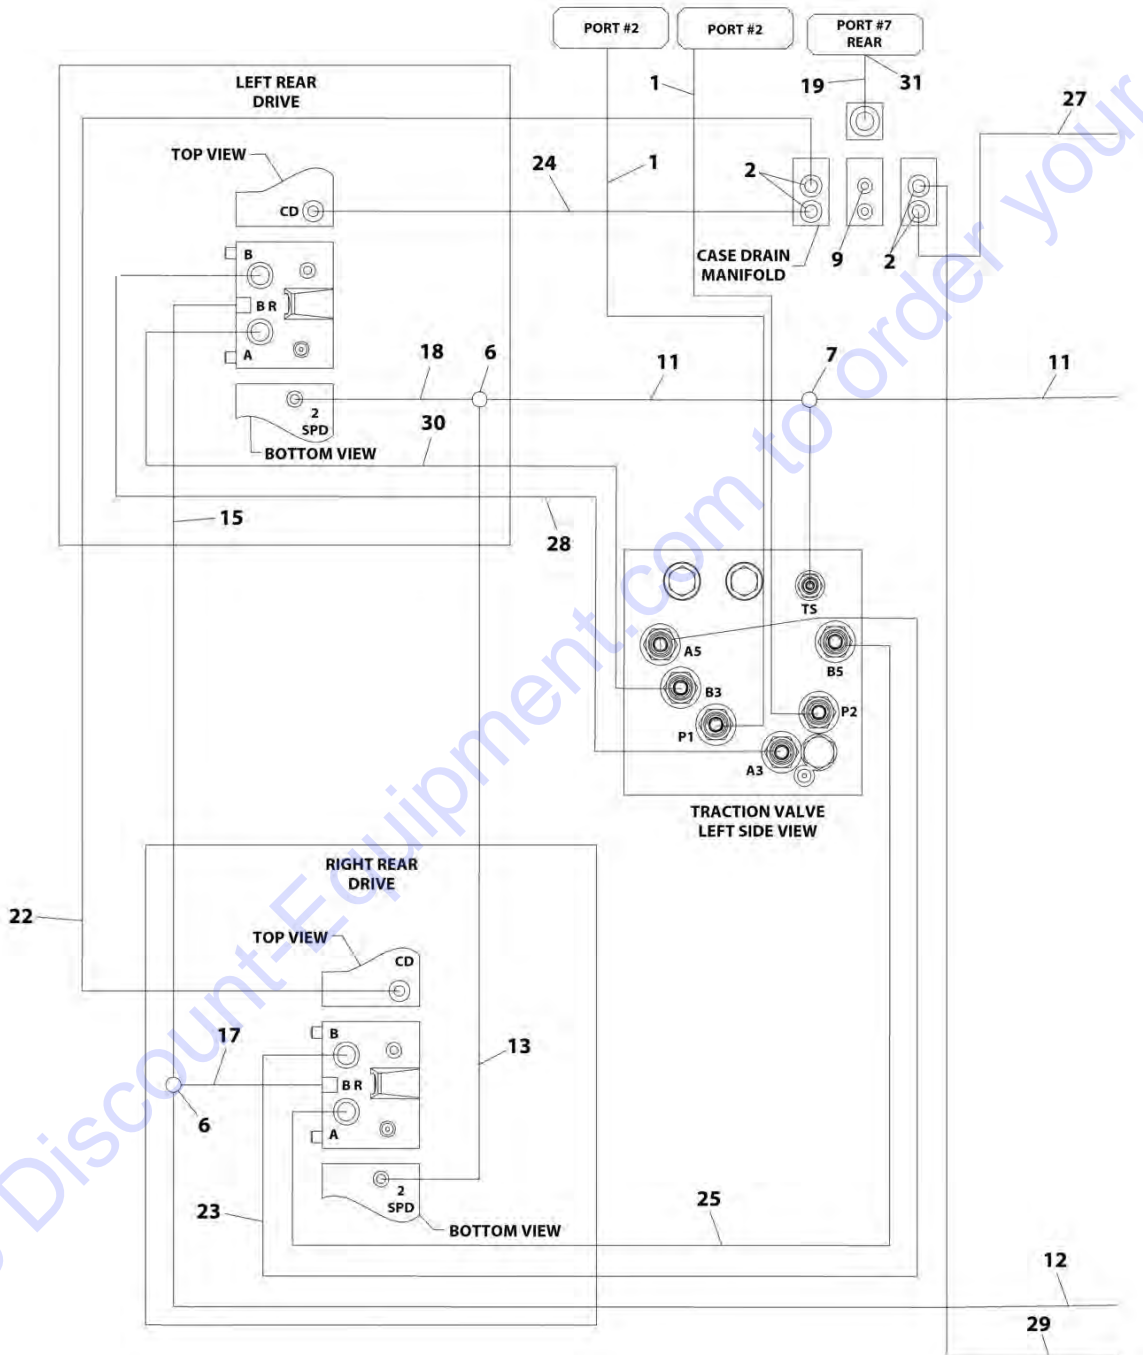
PORT #2
PORT #2
PORT #7 REAR
1
19
31
27
LEFT REAR DRIVE
TOP VIEW
24
1
2
CD
B
BR
A
CASE DRAIN MANIFOLD
9
2
18
6
11
7
11
2 SPD
30
BOTTOM VIEW
15
28
TS
A5
B5
B3
P2
P1
A3
TRACTION VALVE LEFT SIDE VIEW
RIGHT REAR DRIVE
22
TOP VIEW
CD
17
B
13
BR
6
A
2 SPD
23
BOTTOM VIEW
25
12
29